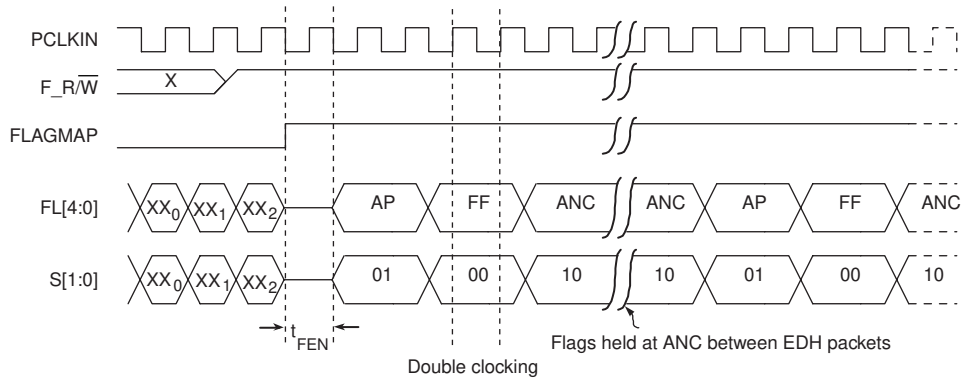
PCLKIN

F_R/$\overline{W}$

X

FLAGMAP

FL[4:0]

$XX_0$ $XX_1$ $XX_2$

AP

FF

ANC

ANC

AP

FF

ANC

S[1:0]

$XX_0$ $XX_1$ $XX_2$

01

00

10

10

01

00

10

$t_{FEN}$

Flags held at ANC between EDH packets

Double clocking